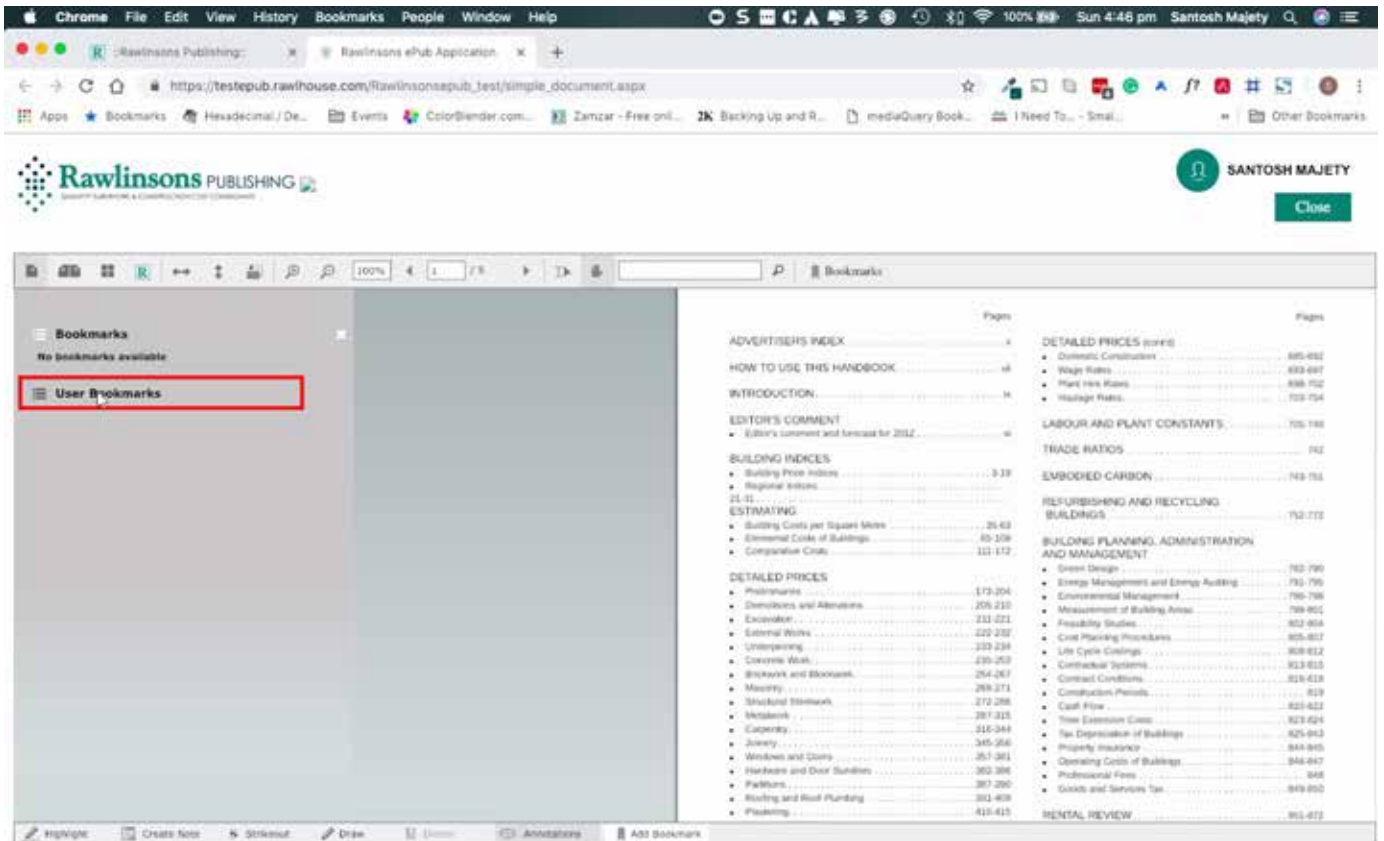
Chrome File Edit View History Bookmarks People Window Help

100% Sun 4:46 pm Santosh Majety

:Rawlinsons Publishing: ×

Rawlinsons ePub Application ×

https://testepub.rawlhouse.com/Rawlinsonsepub_test/simple_document.aspx

Apps Bookmarks Hexadecimal / De... Events ColorBlender.com... Zamzar - Free onli... Backing Up and R... mediaQuery Book... I Need To... - Smal... Other Bookmarks

Rawlinsons PUBLISHING

SANTOSH MAJETY

Close

100% 1 / 5 Bookmarks

Bookmarks
No bookmarks available

User Bookmarks

Pages

ADVERTISERS INDEX ..... x

HOW TO USE THIS HANDBOOK ..... xii

INTRODUCTION ..... xv

EDITOR'S COMMENT
• Editor's comment and forecast for 2012 ..... xvi

BUILDING INDICES
• Building Price Indices ..... 3-19
• Regional Indices
21-31

ESTIMATING
• Building Costs per Square Metre ..... 35-63
• Elemental Costs of Buildings ..... 65-109
• Comparative Costs ..... 111-172

DETAILED PRICES
• Preliminaries ..... 173-204
• Demolitions and Alterations ..... 205-210
• Excavation ..... 211-221
• External Works ..... 222-232
• Underpinning ..... 233-234
• Concrete Work ..... 235-253
• Brickwork and Blockwork ..... 254-267
• Masonry ..... 268-271
• Structural Steelwork ..... 272-286
• Metalwork ..... 287-315
• Carpentry ..... 316-344
• Joinery ..... 345-356
• Windows and Doors ..... 357-381
• Hardware and Door Sundries ..... 382-386
• Partitions ..... 387-390
• Roofing and Roof Plumbing ..... 391-409
• Plastering ..... 410-415

Pages

DETAILED PRICES (cont'd)
• Domestic Construction ..... 685-692
• Wage Rates ..... 693-697
• Plant Hire Rates ..... 698-702
• Haulage Rates ..... 703-704

LABOUR AND PLANT CONSTANTS ..... 705-740

TRADE RATIOS ..... 742

EMBODIED CARBON ..... 743-751

REFURBISHING AND RECYCLING BUILDINGS ..... 752-772

BUILDING PLANNING, ADMINISTRATION AND MANAGEMENT
• Green Design ..... 782-790
• Energy Management and Energy Auditing ..... 791-795
• Environmental Management ..... 796-798
• Measurement of Building Areas ..... 799-801
• Feasibility Studies ..... 802-804
• Cost Planning Procedures ..... 805-807
• Life Cycle Costings ..... 808-812
• Contractual Systems ..... 813-815
• Contract Conditions ..... 816-818
• Construction Periods ..... 819
• Cash Flow ..... 820-822
• Time Extension Costs ..... 823-824
• Tax Depreciation of Buildings ..... 825-843
• Property Insurance ..... 844-845
• Operating Costs of Buildings ..... 846-847
• Professional Fees ..... 848
• Goods and Services Tax ..... 849-850

RENTAL REVIEW ..... 851-872

Highlight Create Note Strikeout Draw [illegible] Annotations Add Bookmark